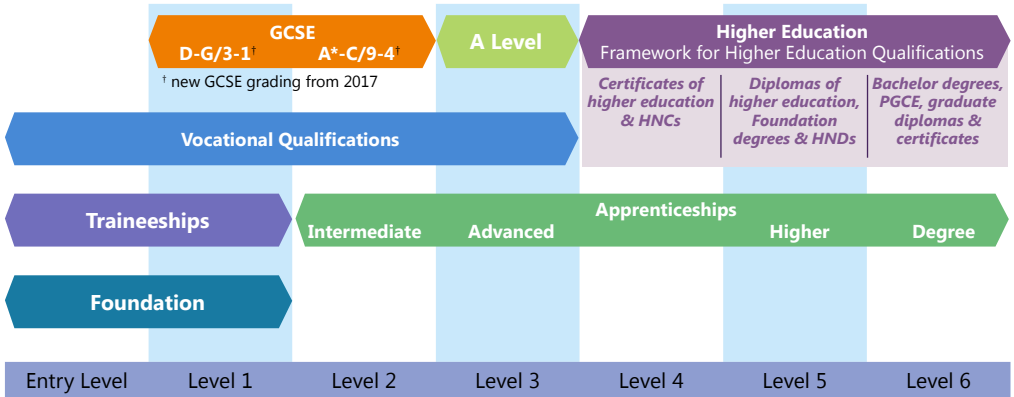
GCSE
D-G/3-1† A*-C/9-4†

† new GCSE grading from 2017

A Level

Higher Education
Framework for Higher Education Qualifications

Certificates of higher education & HNCs

Diplomas of higher education, Foundation degrees & HNDs

Bachelor degrees, PGCE, graduate diplomas & certificates

Vocational Qualifications

Traineeships

Apprenticeships
Intermediate Advanced Higher Degree

Foundation

| Entry Level | Level 1 | Level 2 | Level 3 | Level 4 | Level 5 | Level 6 |